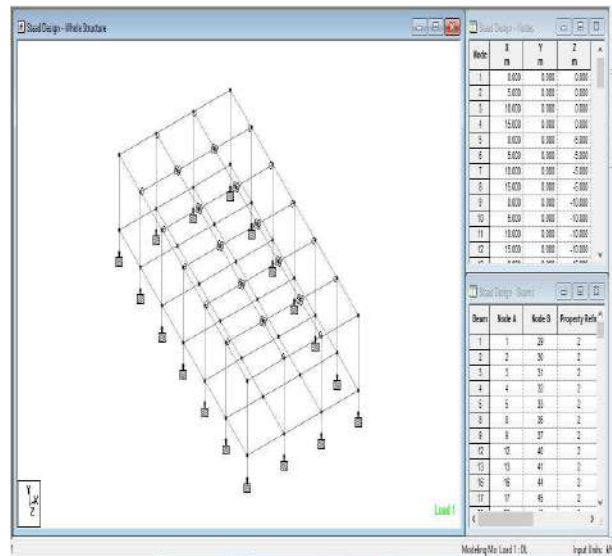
Staad Design - Whole Structure

Load 1

Staad Design - Nodes

| Node | X m | Y m | Z m |
|---|---|---|---|
| 1 | 0.000 | 0.000 | 0.000 |
| 2 | 5.000 | 0.000 | 0.000 |
| 3 | 10.000 | 0.000 | 0.000 |
| 4 | 15.000 | 0.000 | 0.000 |
| 5 | 0.000 | 0.000 | -5.000 |
| 6 | 5.000 | 0.000 | -5.000 |
| 7 | 10.000 | 0.000 | -5.000 |
| 8 | 15.000 | 0.000 | -5.000 |
| 9 | 0.000 | 0.000 | -10.000 |
| 10 | 5.000 | 0.000 | -10.000 |
| 11 | 10.000 | 0.000 | -10.000 |
| 12 | 15.000 | 0.000 | -10.000 |

Staad Design - Beams

| Beam | Node A | Node B | Property Ref |
|---|---|---|---|
| 1 | 1 | 29 | 2 |
| 2 | 2 | 30 | 2 |
| 3 | 3 | 31 | 2 |
| 4 | 4 | 32 | 2 |
| 5 | 5 | 33 | 2 |
| 8 | 8 | 36 | 2 |
| 9 | 9 | 37 | 2 |
| 12 | 12 | 40 | 2 |
| 13 | 13 | 41 | 2 |
| 16 | 16 | 44 | 2 |
| 17 | 17 | 45 | 2 |

Modeling Mo Load 1 : DL

Input Units: